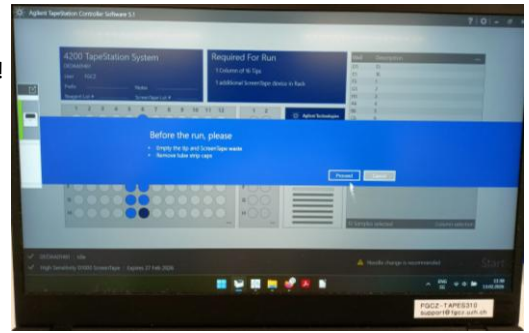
Agilent TapeStation Controller Software 5.1

4200 TapeStation System

Required For Run

1 Column of tips

1 additional ScreenTape device in Rack

Agilent Technologies

1 2 3 4 5 6 7 8 9 10 11 12

Before the run, please

• Empty the tip and ScreenTape waste
• Remove tube strip caps

Proceed

Cancel

High Sensitivity D1000 ScreenTape | Expires 27 Feb 2026

Start

FGCZ-TAPES310
support@fgcz.uzh.ch